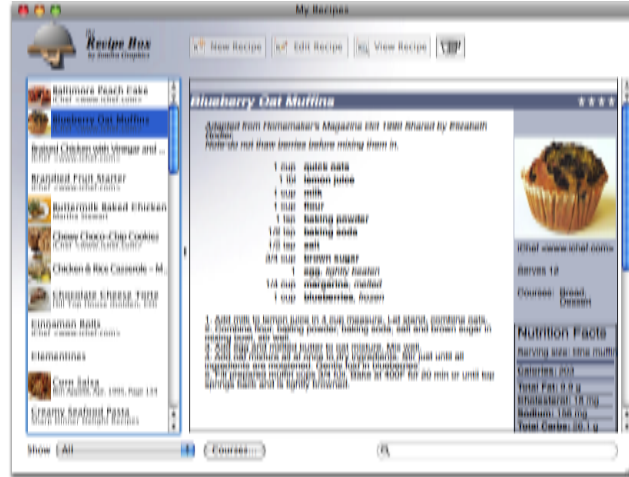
My Recipes

The Recipe Box by Jomiko Graphics

New Recipe | Edit Recipe | View Recipe

Baltimore Peach Cake
ichef www.ichef.com
Blueberry Oat Muffins
Braised Chicken with Vinegar and ...
ichef www.ichef.com
Brandied Fruit Starter
ichef www.ichef.com
Buttermilk Baked Chicken
Martha Stewart
Chewy Choco-Chip Cookies
ichef www.ichef.com
Chicken & Rice Casserole - M...
Chocolate Cheese Torte
Cinnamon Rolls
ichef www.ichef.com
Elementines
Corn Salsa
Creamy Seafood Pasta

Blueberry Oat Muffins ★★★★

Adapted from Homemaker's Magazine Oct 1998 Shared by Elizabeth Diebe.
Note do not thaw berries before mixing them in.

| 1 cup | quick oats |
|---|---|
| 1 tbl | lemon juice |
| 1 cup | milk |
| 1 cup | flour |
| 1 tsp | baking powder |
| 1/2 tsp | baking soda |
| 1/2 tsp | salt |
| 3/4 cup | brown sugar |
| 1 | egg, lightly beaten |
| 1/4 cup | margarine, melted |
| 1 cup | blueberries, frozen |

1. Add milk to lemon juice in a cup measure. Let stand, combine oats.
2. Combine flour, baking powder, baking soda, salt and brown sugar in mixing bowl, stir well.
3. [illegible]
4. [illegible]

ichef www.ichef.com

Serves 12

Courses: Bread, Dessert

Nutrition Facts
Serving size: 1 muffin
Calories: 203
Total Fat: 6.9 g
Cholesterol: 18 mg
Sodium: 156 mg
Total Carbs: 30.1 g

Show All | Courses... | Q